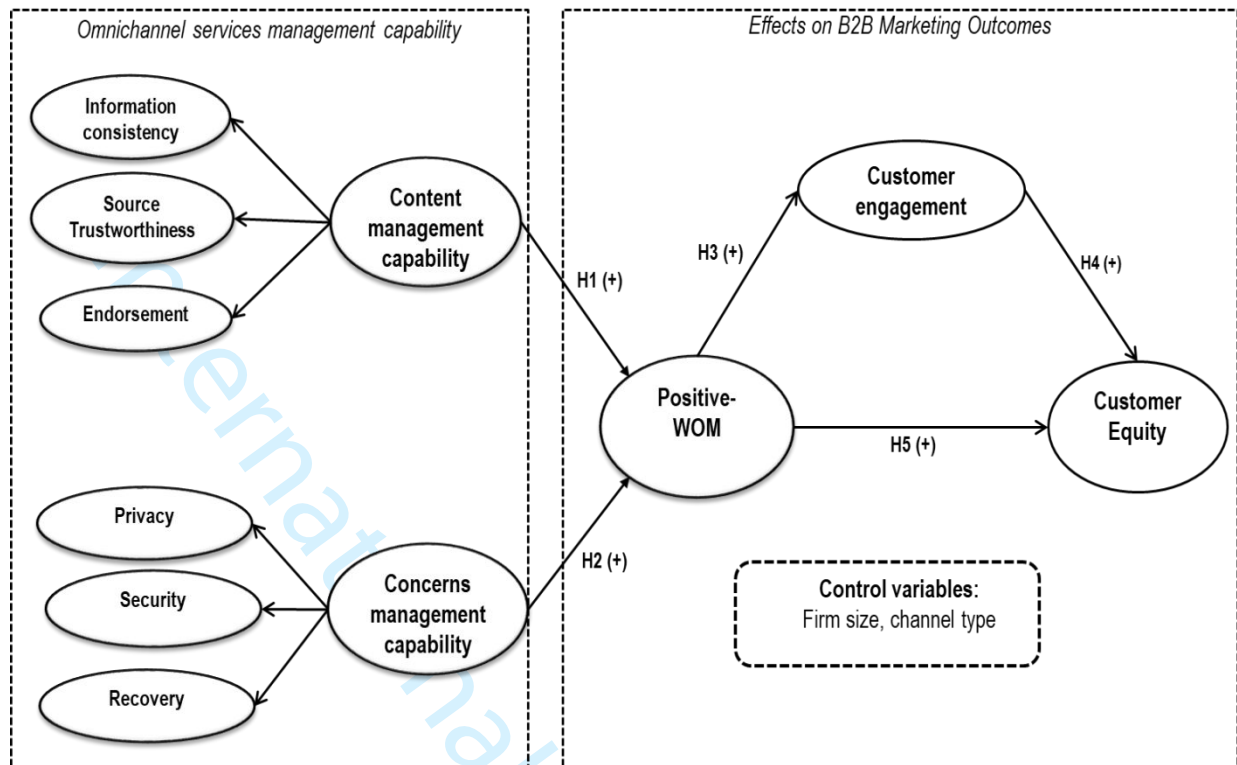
Omnichannel services management capability

Effects on B2B Marketing Outcomes

Information consistency

Source Trustworthiness

Endorsement

Content management capability

Privacy

Security

Recovery

Concerns management capability

H1 (+)

H2 (+)

Positive-WOM

H3 (+)

Customer engagement

H4 (+)

H5 (+)

Customer Equity

Control variables:
Firm size, channel type